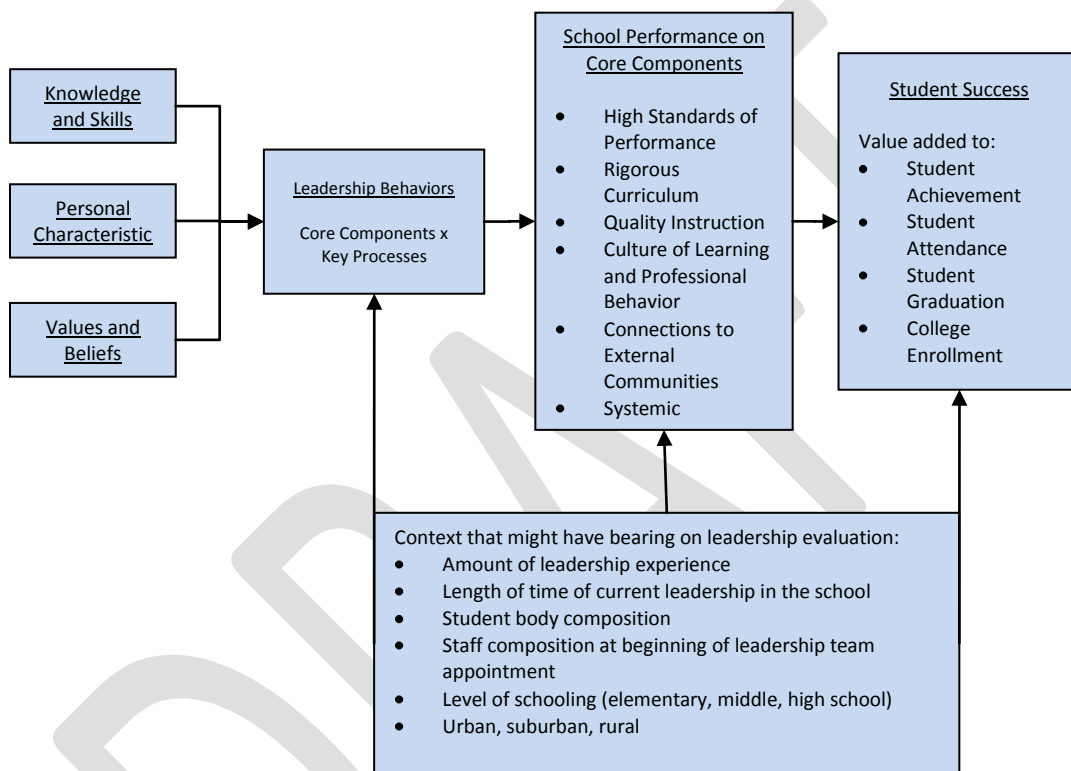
Knowledge and Skills

Personal Characteristic

Values and Beliefs

Leadership Behaviors

Core Components x Key Processes

School Performance on Core Components

- High Standards of Performance
- Rigorous Curriculum
- Quality Instruction
- Culture of Learning and Professional Behavior
- Connections to External Communities
- Systemic

Student Success

Value added to:
- Student Achievement
- Student Attendance
- Student Graduation
- College Enrollment

Context that might have bearing on leadership evaluation:
- Amount of leadership experience
- Length of time of current leadership in the school
- Student body composition
- Staff composition at beginning of leadership team appointment
- Level of schooling (elementary, middle, high school)
- Urban, suburban, rural

DRAFT